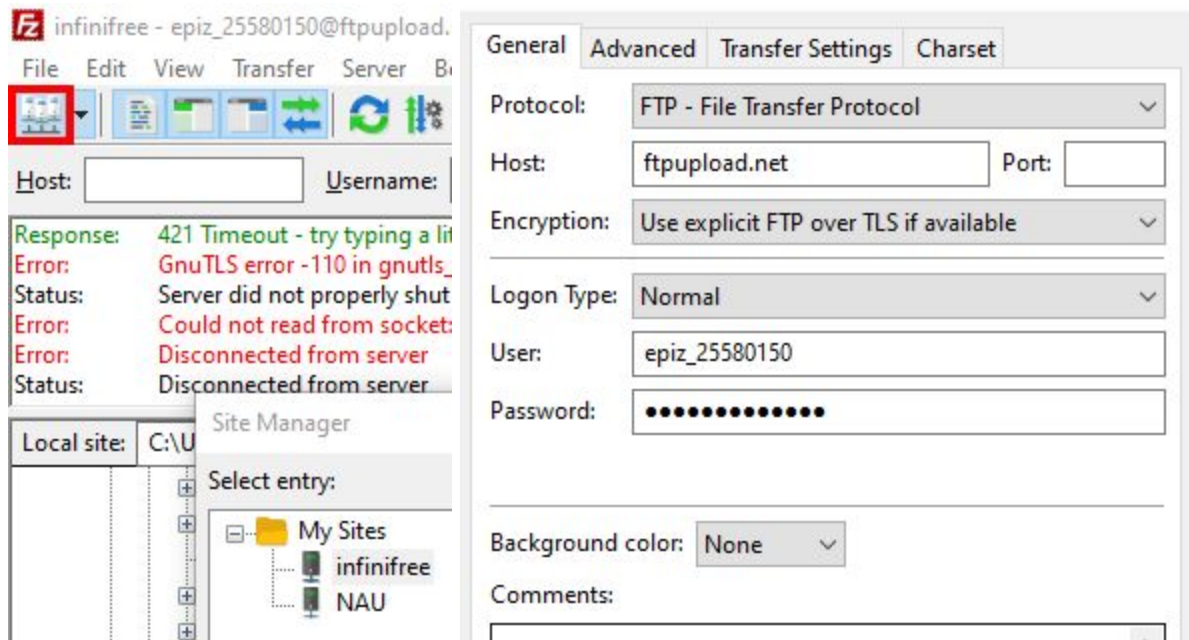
infinifree - epiz_25580150@ftpupload.

File Edit View Transfer Server B

Host: Username:

Response: 421 Timeout - try typing a lit
Error: GnuTLS error -110 in gnutls_
Status: Server did not properly shut
Error: Could not read from socket
Error: Disconnected from server
Status: Disconnected from server

Local site: C:\U

Site Manager

Select entry:

My Sites
infinifree
NAU

General Advanced Transfer Settings Charset

Protocol: FTP - File Transfer Protocol

Host: ftpupload.net Port:

Encryption: Use explicit FTP over TLS if available

Logon Type: Normal

User: epiz_25580150

Password: •••••••••••••

Background color: None

Comments: